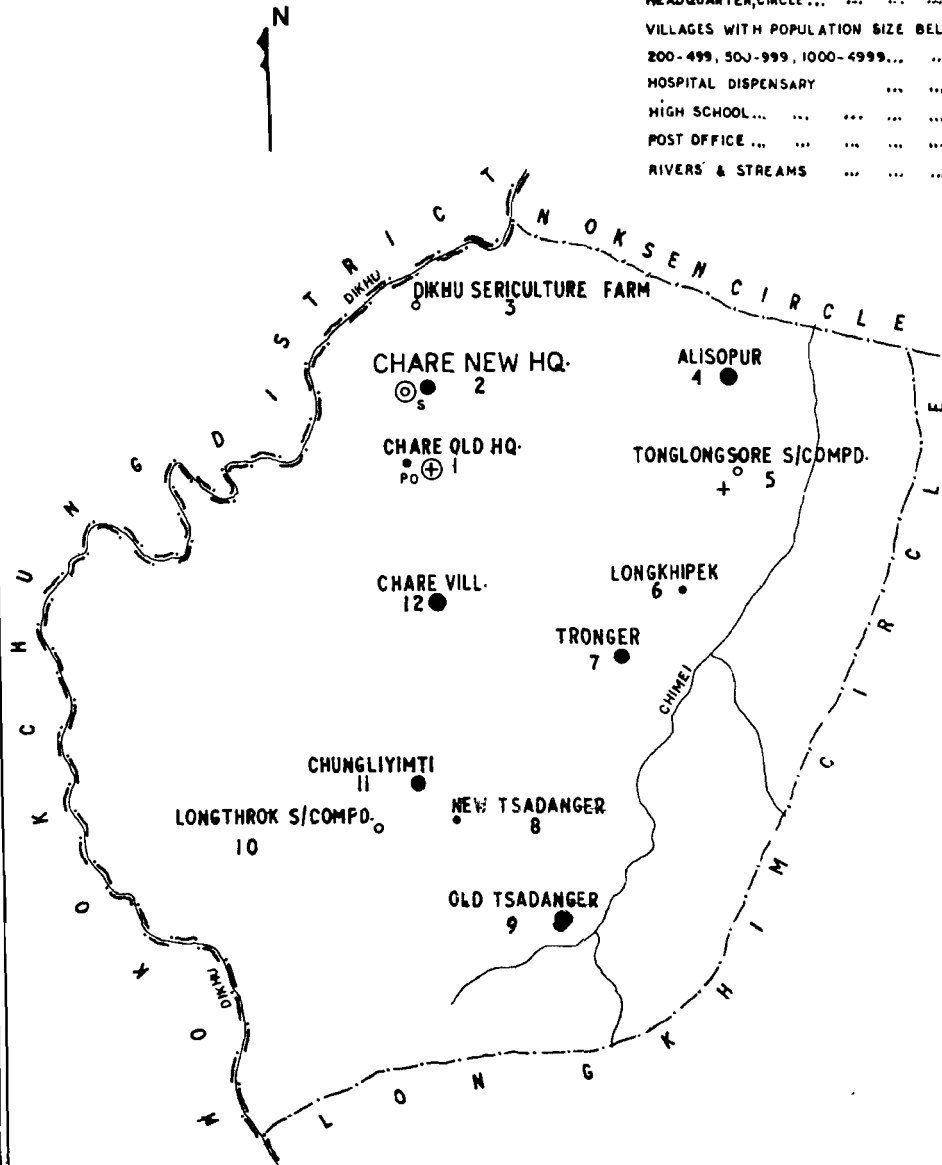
N

HEADQUARTER,CIRCLE ... ... ... ...
VILLAGES WITH POPULATION SIZE BEL
200-499, 500-999, 1000-4999... ..
HOSPITAL DISPENSARY ... ...
HIGH SCHOOL... ... ... ... ...
POST OFFICE ... ... ... ... ...
RIVERS & STREAMS ... ... ...

T C I R T S I D G N U H C K O K O H

N O K S E N C I R C L E

L O N G K H I M C I R C L E

DIKHU

DIKHU SERICULTURE FARM
3

CHARE NEW HQ.
S 2

ALISOPUR
4

CHARE OLD HQ.
PO 1

TONGLONGSORE S/COMPD.
5

LONGKHIPEK
6

CHARE VILL.
12

TRONGER
7

CHIMEI

CHUNGLIYIMTI
11

NEW TSADANGER
8

LONGTHROK S/COMPD.
10

OLD TSADANGER
9

DIKHU